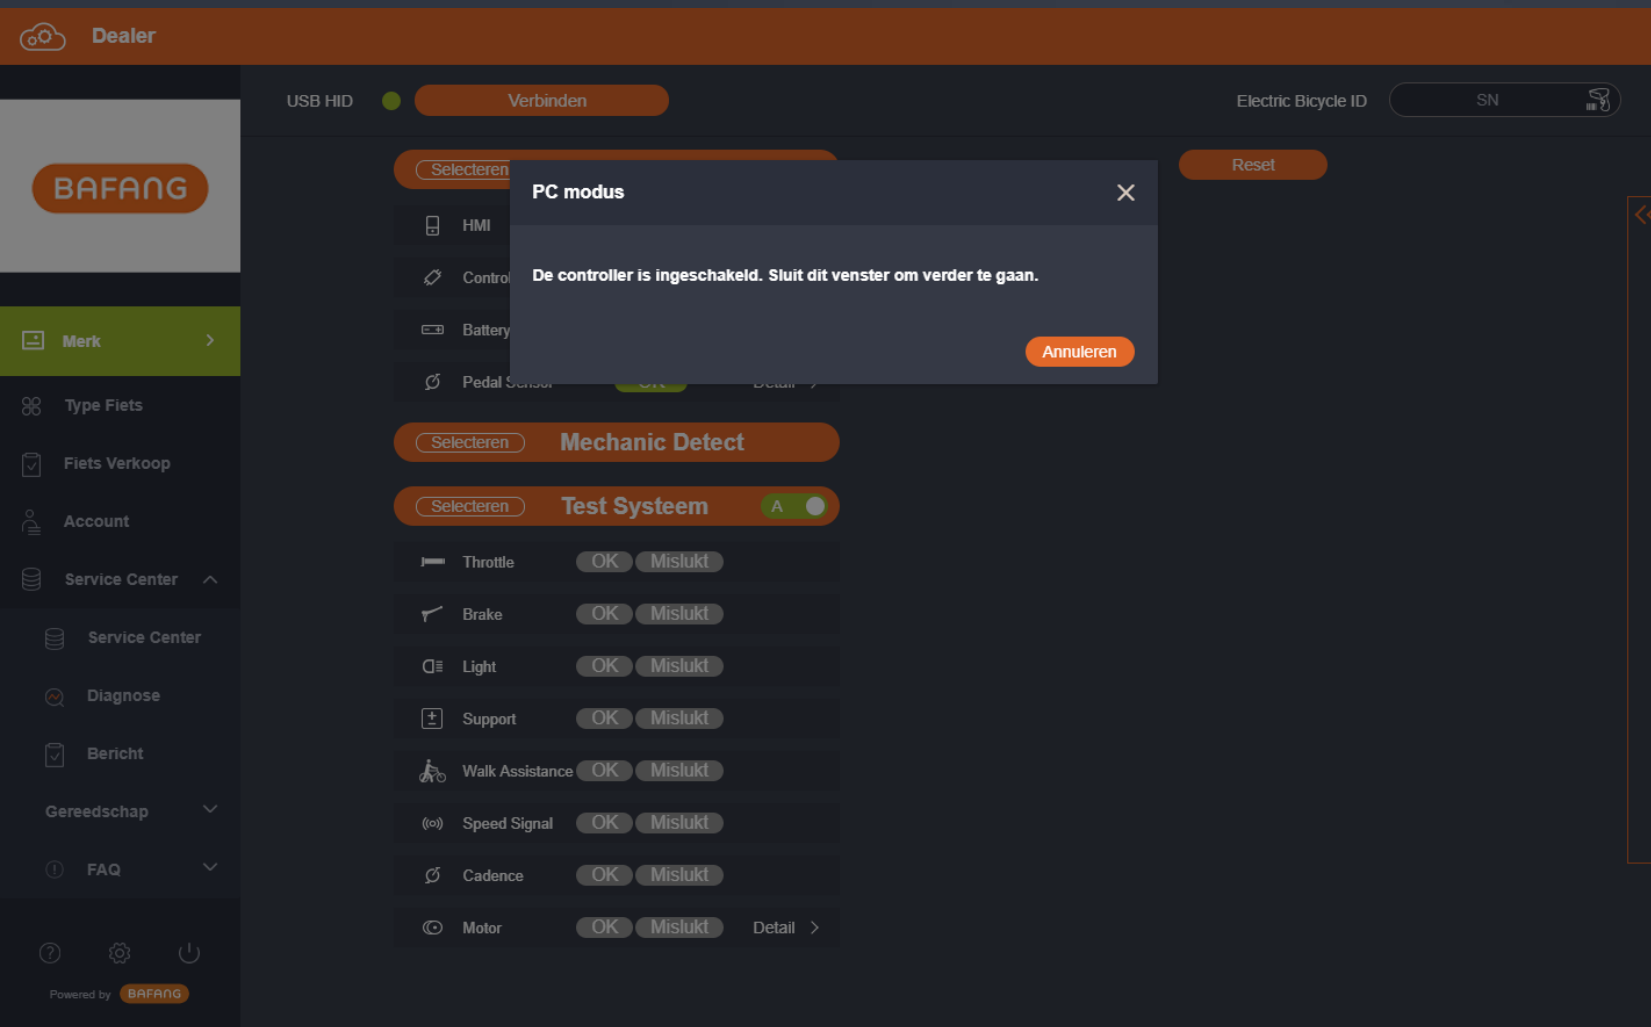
Dealer

BAFANG

Merk

Type Fiets

Fiets Verkoop

Account

Service Center

Service Center

Diagnose

Bericht

Gereedschap

FAQ

Powered by BAFANG

USB HID

Verbinden

Electric Bicycle ID

SN

Selecteren

HMI

Control

Battery

Pedal Sensor

Reset

PC modus

De controller is ingeschakeld. Sluit dit venster om verder te gaan.

Annuleren

Selecteren Mechanic Detect

Selecteren Test Systeem A

| | | |
|---|---|---|
| Throttle | OK | Mislukt |
| Brake | OK | Mislukt |
| Light | OK | Mislukt |
| Support | OK | Mislukt |
| Walk Assistance | OK | Mislukt |
| Speed Signal | OK | Mislukt |
| Cadence | OK | Mislukt |
| Motor | OK | Mislukt | Detail |